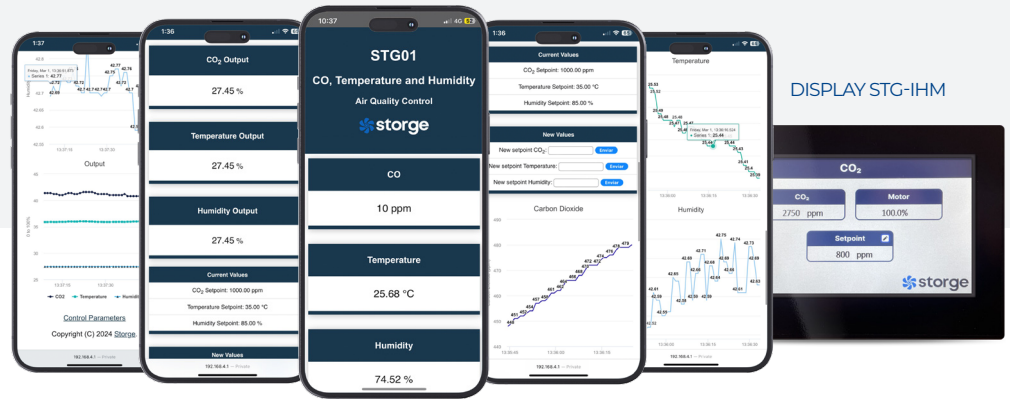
1:37

Friday, Mar 1, 13:36:53.070
• Series 1: 42.77

42.77 42.75 42.78 42.74 42.77 42.80

13:37:15 13:37:30

Output

CO2 Temperature Humidity

Control Parameters

Copyright (C) 2024 Storge.

192.168.4.1 — Private

1:36

$CO_2$ Output

27.45 %

Temperature Output

27.45 %

Humidity Output

27.45 %

Current Values

$CO_2$ Setpoint: 1000.00 ppm

Temperature Setpoint: 35.00 °C

Humidity Setpoint: 85.00 %

New Values

192.168.4.1 — Private

10:37 4G

STG01

CO, Temperature and Humidity

Air Quality Control

storge

CO

10 ppm

Temperature

25.68 °C

Humidity

74.52 %

1:36

Current Values

$CO_2$ Setpoint: 1000.00 ppm

Temperature Setpoint: 35.00 °C

Humidity Setpoint: 85.00 %

New Values

New setpoint $CO_2$: Enviar

New setpoint Temperature: Enviar

New setpoint Humidity: Enviar

Carbon Dioxide

192.168.4.1 — Private

Temperature

Friday, Mar 1, 13:36:18.024
• Series 1: 25.44

Humidity

192.168.4.1 — Private

DISPLAY STG-IHM

$CO_2$

$CO_2$
2750 ppm

Motor
100.0%

Setpoint
800 ppm

storge